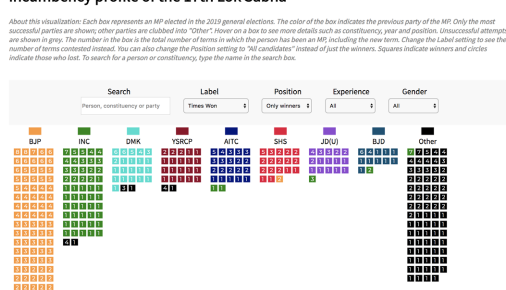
About this visualization: Each box represents an MP elected in the 2019 general elections. The color of the box indicates the previous party of the MP. Only the most successful parties are shown; other parties are clubbed into "Other". Hover on a box to see more details such as constituency, year and position. Unsuccessful attempts are shown in grey. The number in the box is the total number of terms in which the person has been an MP, including the new term. Change the Label setting to see the number of terms contested instead. You can also change the Position setting to "All candidates" instead of just the winners. Squares indicate winners and circles indicate those who lost. To search for a person or constituency, type the name in the search box.

Search
Person, constituency or party

Label
Times Won

Position
Only winners

Experience
All

Gender
All

BJP
INC
DMK
YSRCP
AITC
SHS
JD(U)
BJD
Other